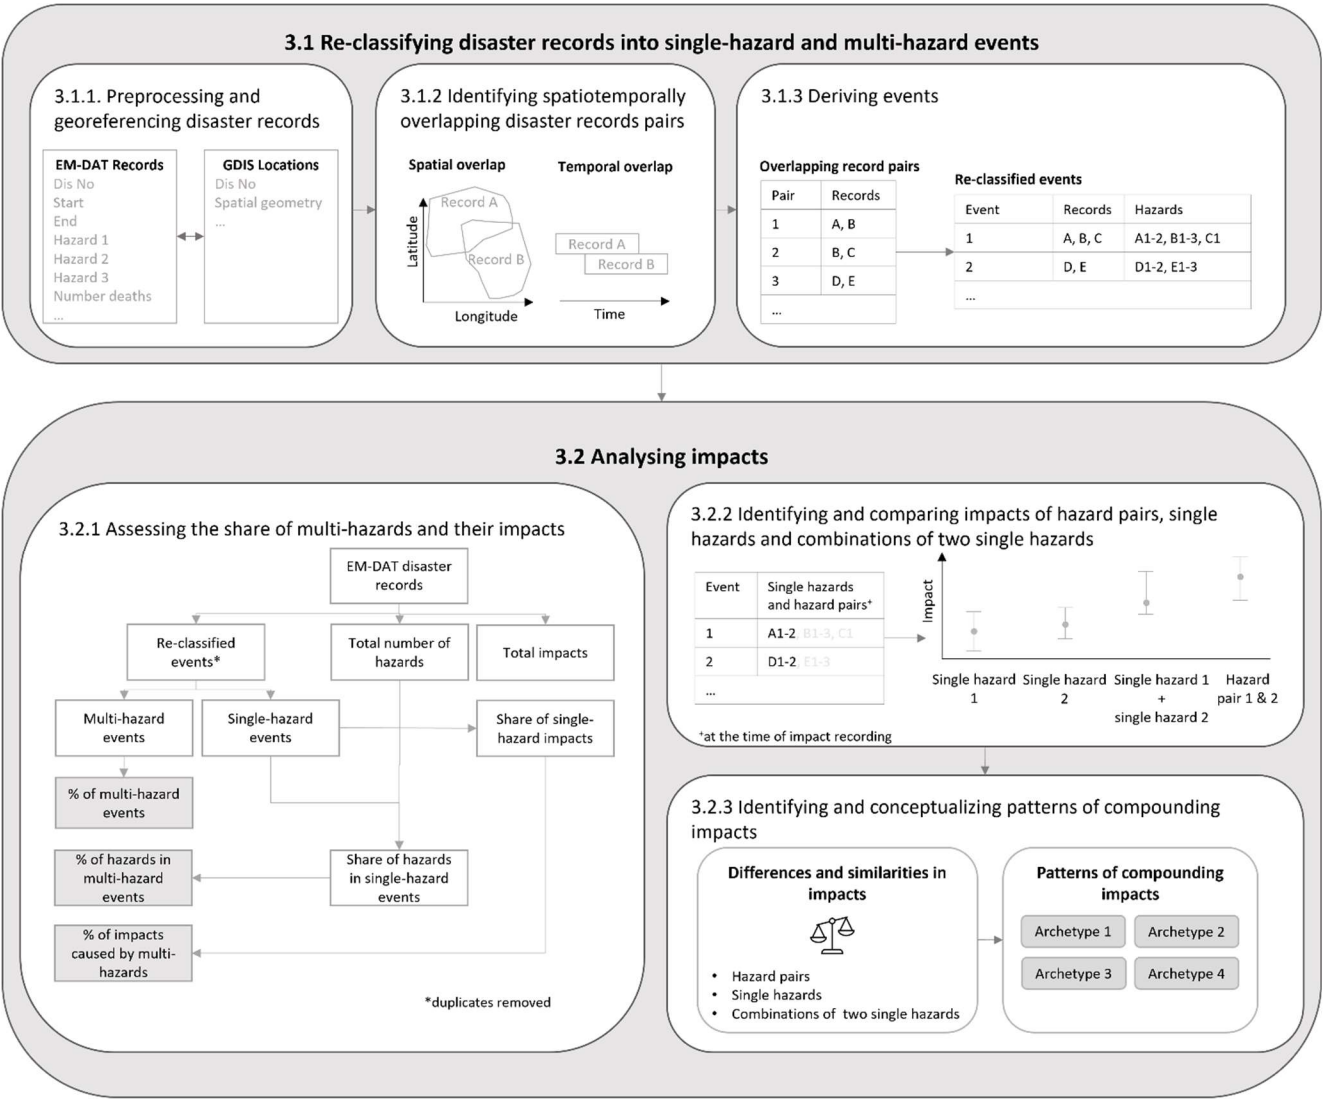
3.1 Re-classifying disaster records into single-hazard and multi-hazard events

3.1.1. Preprocessing and georeferencing disaster records

EM-DAT Records
Dis No
Start
End
Hazard 1
Hazard 2
Hazard 3
Number deaths
...

GDIS Locations
Dis No
Spatial geometry
...

3.1.2 Identifying spatiotemporally overlapping disaster records pairs

Spatial overlap
Record A
Record B
Latitude
Longitude

Temporal overlap
Record A
Record B
Time

3.1.3 Deriving events

Overlapping record pairs

| Pair | Records |
|---|---|
| 1 | A, B |
| 2 | B, C |
| 3 | D, E |
| ... | |

Re-classified events

| Event | Records | Hazards |
|---|---|---|
| 1 | A, B, C | A1-2, B1-3, C1 |
| 2 | D, E | D1-2, E1-3 |
| ... | | |

3.2 Analysing impacts

3.2.1 Assessing the share of multi-hazards and their impacts

EM-DAT disaster records
Re-classified events*
Total number of hazards
Total impacts
Multi-hazard events
Single-hazard events
Share of single-hazard impacts
% of multi-hazard events
% of hazards in multi-hazard events
Share of hazards in single-hazard events
% of impacts caused by multi-hazards
*duplicates removed

3.2.2 Identifying and comparing impacts of hazard pairs, single hazards and combinations of two single hazards

| Event | Single hazards and hazard pairs⁺ |
|---|---|
| 1 | A1-2, B1-3, C1 |
| 2 | D1-2, E1-3 |
| ... | |

⁺at the time of impact recording

Impact
Single hazard 1
Single hazard 2
Single hazard 1 + single hazard 2
Hazard pair 1 & 2

3.2.3 Identifying and conceptualizing patterns of compounding impacts

Differences and similarities in impacts
• Hazard pairs
• Single hazards
• Combinations of two single hazards

Patterns of compounding impacts
Archetype 1
Archetype 2
Archetype 3
Archetype 4